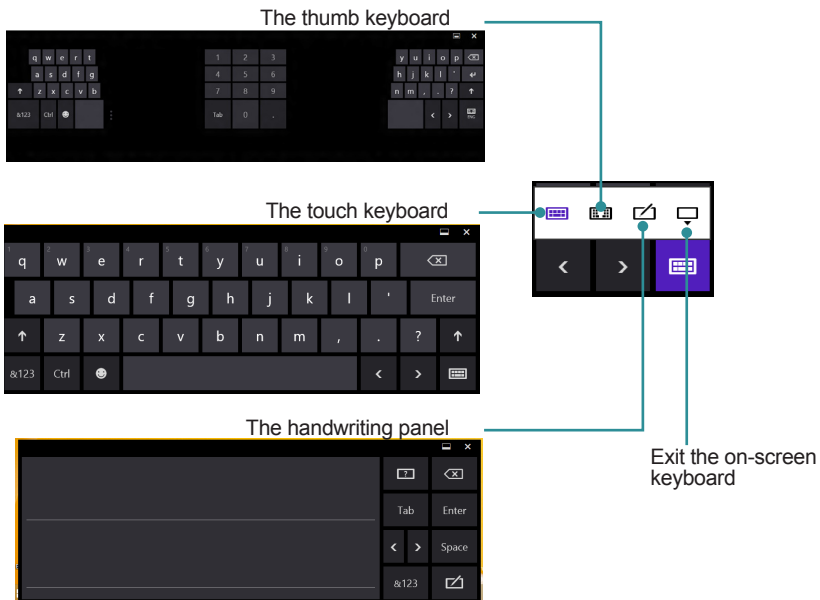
The thumb keyboard

q w e r t
a s d f g
z x c v b
&123 Ctrl

1 2 3
4 5 6
7 8 9
Tab 0 .

y u i o p
h j k l '
n m , . ?

The touch keyboard

q w e r t y u i o p
a s d f g h j k l ' Enter
z x c v b n m , . ?
&123 Ctrl

The handwriting panel

Tab Enter
Space
&123

Exit the on-screen keyboard